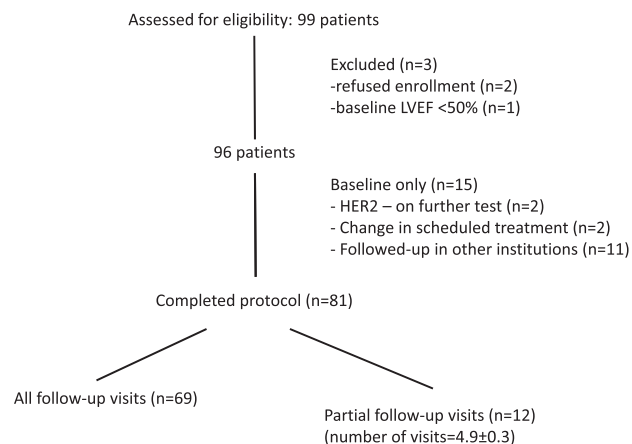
Assessed for eligibility: 99 patients

Excluded (n=3)
-refused enrollment (n=2)
-baseline LVEF <50% (n=1)

96 patients

Baseline only (n=15)
- HER2 – on further test (n=2)
- Change in scheduled treatment (n=2)
- Followed-up in other institutions (n=11)

Completed protocol (n=81)

All follow-up visits (n=69)

Partial follow-up visits (n=12)
(number of visits=4.9±0.3)